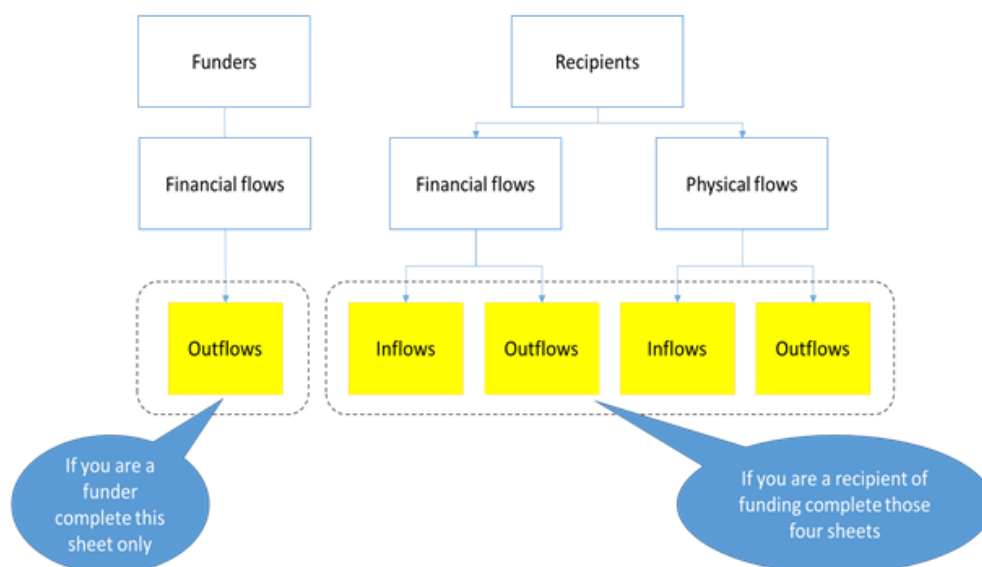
Funders

Recipients

Financial flows

Financial flows

Physical flows

Outflows

Inflows

Outflows

Inflows

Outflows

If you are a funder complete this sheet only

If you are a recipient of funding complete those four sheets